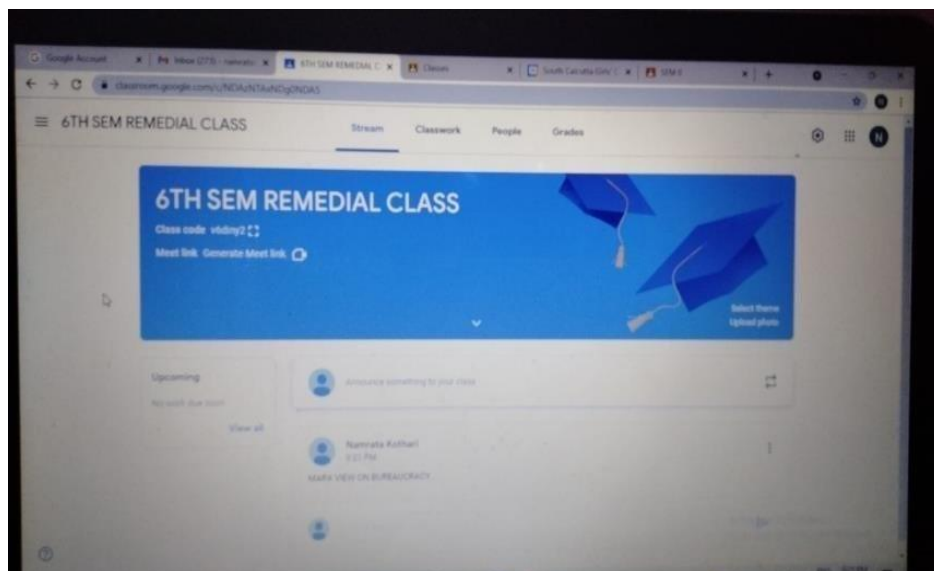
Google Account | M Inbox (273) - namrata | 6TH SEM REMEDIAL C | Classes | South Calcutta Girls' C | SEM 6

classroom.google.com/c/NDAzNTAxNDg0NDA5

6TH SEM REMEDIAL CLASS

Stream Classwork People Grades

N

6TH SEM REMEDIAL CLASS

Class code v6dny2

Meet link Generate Meet link

Select theme
Upload photo

Upcoming

No work due soon

View all

Announce something to your class

Namrata Kothari
3:21 PM

MARX VIEW ON BUREAUCRACY